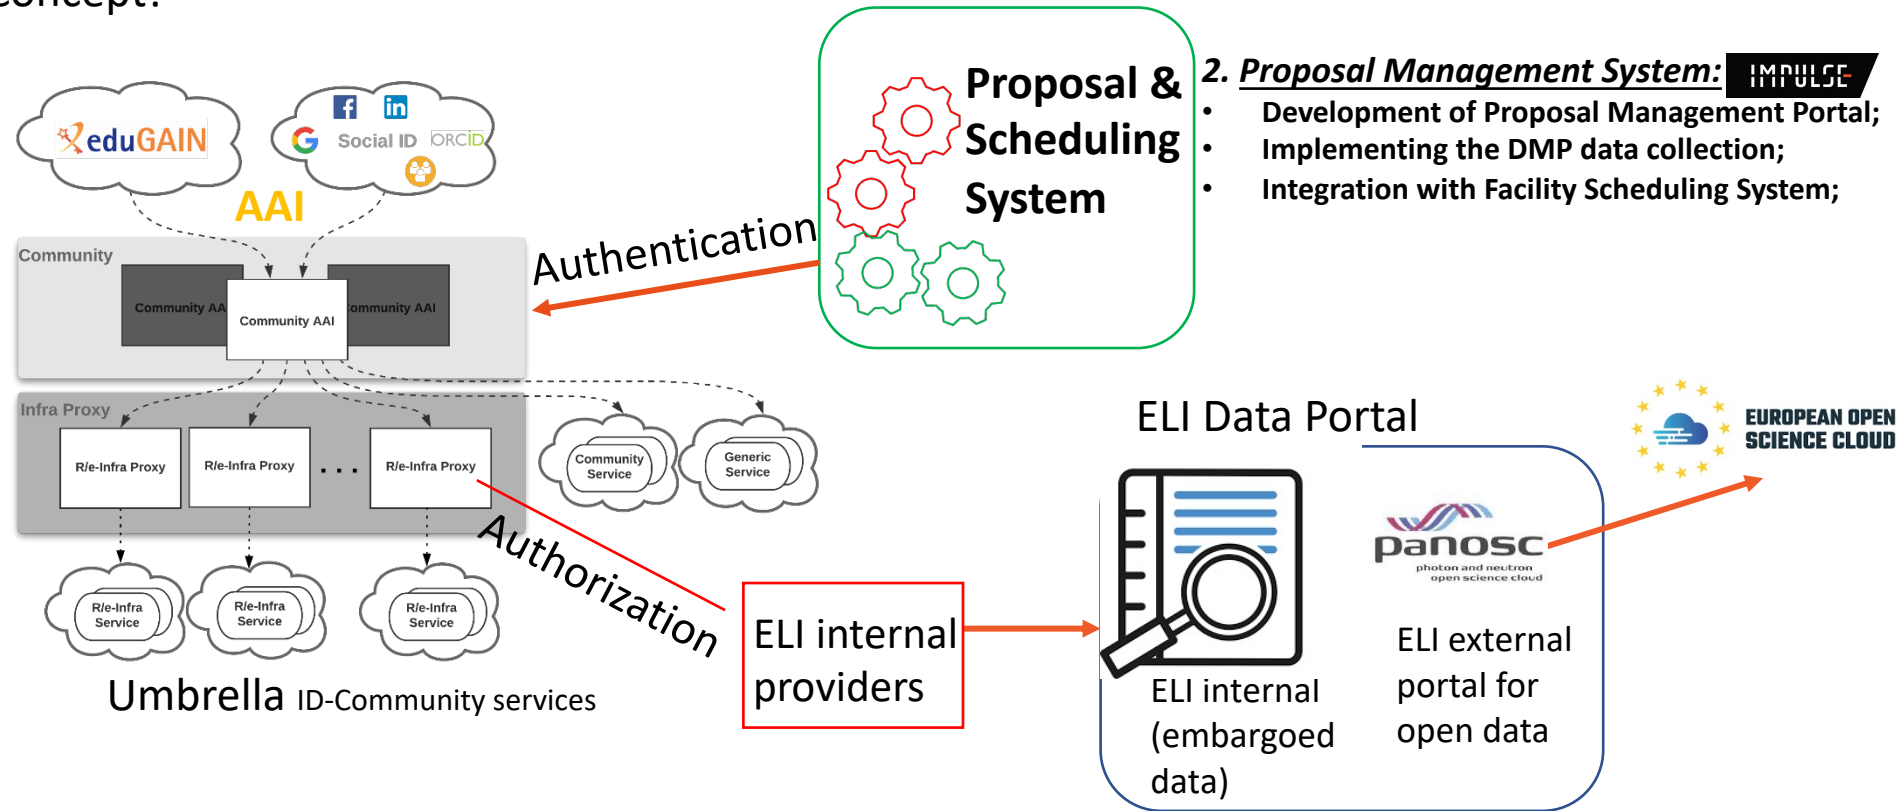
concept?

eduGAIN

Social ID ORCID

AAI

Community

Community AAI

Community AAI

Community AAI

Infra Proxy

R/e-Infra Proxy

R/e-Infra Proxy

. . .

R/e-Infra Proxy

Community Service

Generic Service

R/e-Infra Service

R/e-Infra Service

R/e-Infra Service

Umbrella ID-Community services

Authentication

Authorization

Proposal & Scheduling System

2. Proposal Management System: IMPULSE

• Development of Proposal Management Portal;
• Implementing the DMP data collection;
• Integration with Facility Scheduling System;

ELI Data Portal

EUROPEAN OPEN SCIENCE CLOUD

ELI internal providers

panosc
photon and neutron open science cloud

ELI internal (embargoed data)

ELI external portal for open data